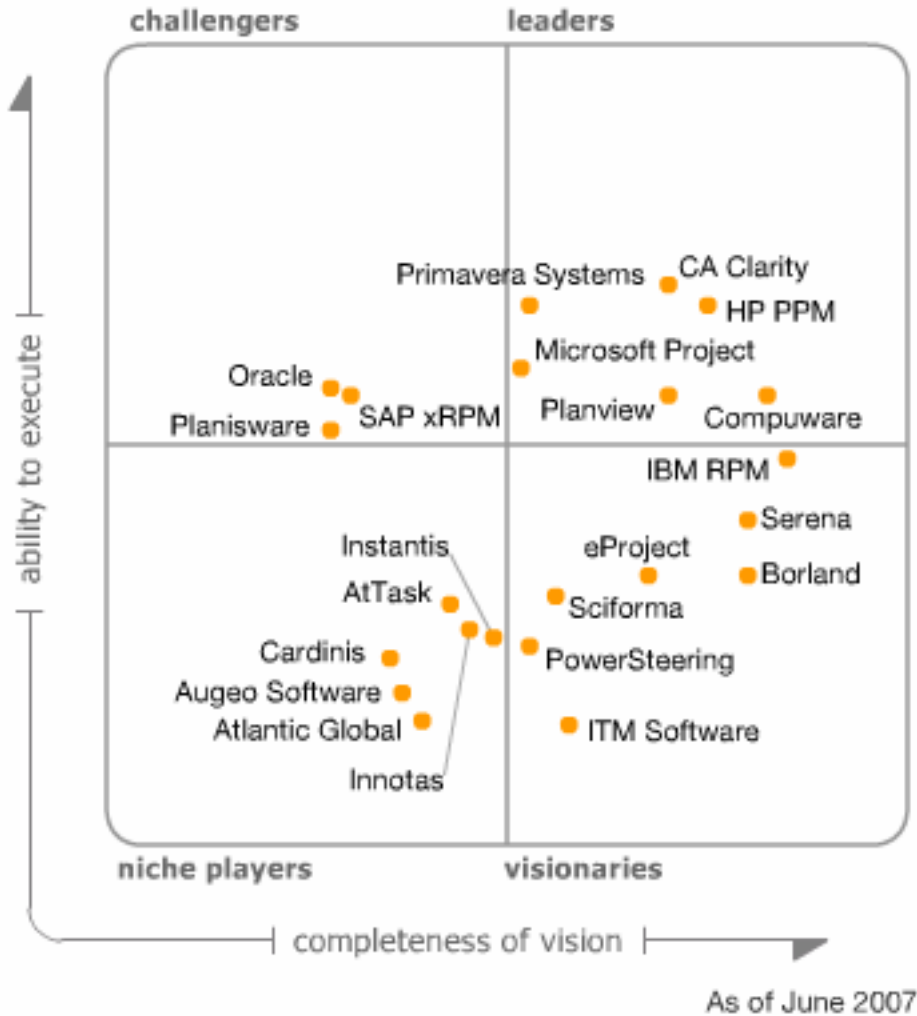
challengers

leaders

ability to execute

Primavera Systems

CA Clarity

HP PPM

Microsoft Project

Oracle

SAP xRPM

Planisware

Planview

Compuware

IBM RPM

Serena

Instantis

eProject

Borland

AtTask

Sciforma

Cardinis

PowerSteering

Augeo Software

Atlantic Global

ITM Software

Innotas

niche players

visionaries

completeness of vision

As of June 2007